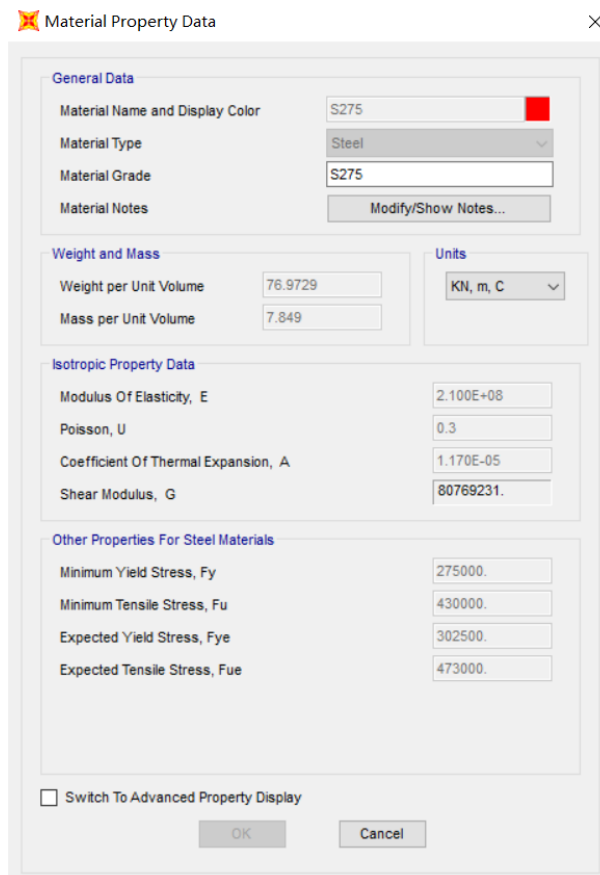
Material Property Data

General Data

Material Name and Display Color S275

Material Type Steel

Material Grade S275

Material Notes Modify/Show Notes...

Weight and Mass

Weight per Unit Volume 76.9729

Mass per Unit Volume 7.849

Units

KN, m, C

Isotropic Property Data

Modulus Of Elasticity, E 2.100E+08

Poisson, U 0.3

Coefficient Of Thermal Expansion, A 1.170E-05

Shear Modulus, G 80769231.

Other Properties For Steel Materials

Minimum Yield Stress, Fy 275000.

Minimum Tensile Stress, Fu 430000.

Expected Yield Stress, Fye 302500.

Expected Tensile Stress, Fue 473000.

Switch To Advanced Property Display

OK Cancel